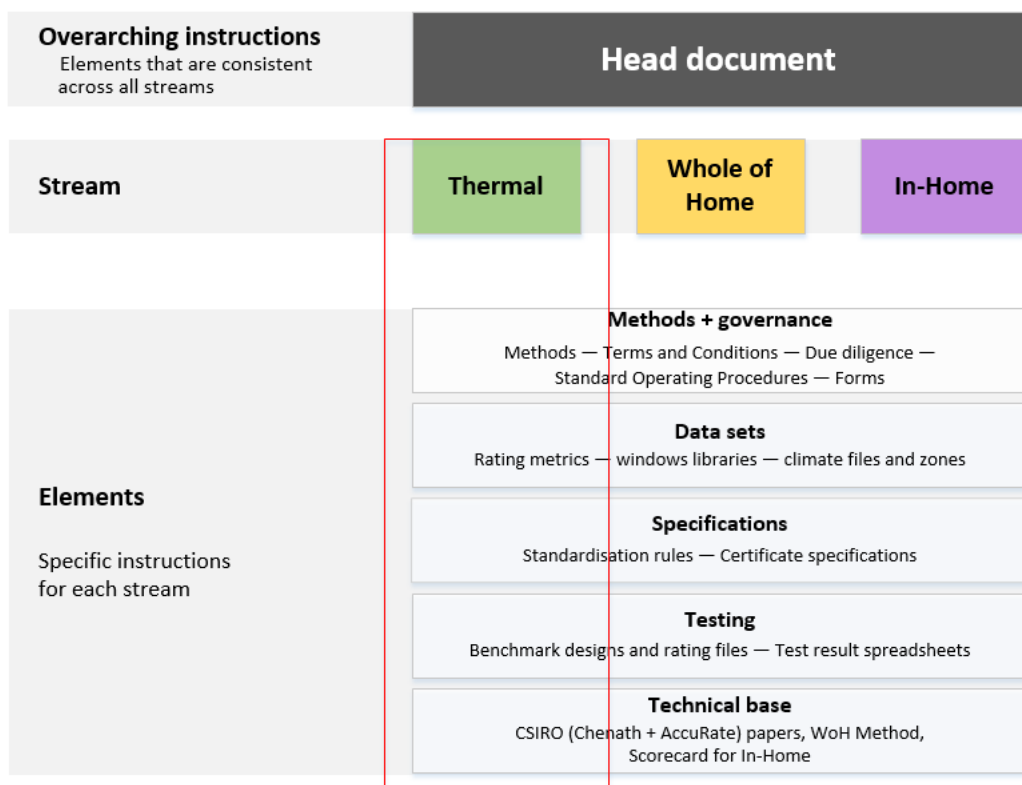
Overarching instructions
Elements that are consistent across all streams

Head document

Stream

Thermal

Whole of Home

In-Home

Elements

Specific instructions for each stream

Methods + governance
Methods — Terms and Conditions — Due diligence — Standard Operating Procedures — Forms

Data sets
Rating metrics — windows libraries — climate files and zones

Specifications
Standardisation rules — Certificate specifications

Testing
Benchmark designs and rating files — Test result spreadsheets

Technical base
CSIRO (Chenath + AccuRate) papers, WoH Method, Scorecard for In-Home